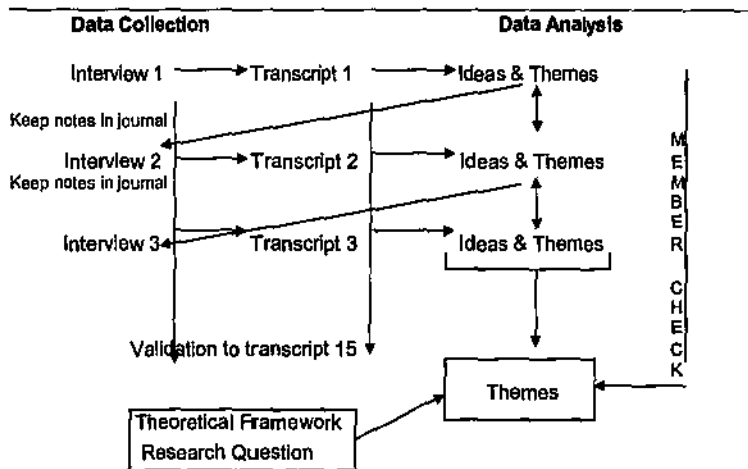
Data Collection

Data Analysis

Interview 1

Transcript 1

Ideas & Themes

Keep notes in journal

Interview 2

Transcript 2

Ideas & Themes

Keep notes in journal

Interview 3

Transcript 3

Ideas & Themes

MEMBER CHECK

Validation to transcript 15

Themes

Theoretical Framework
Research Question